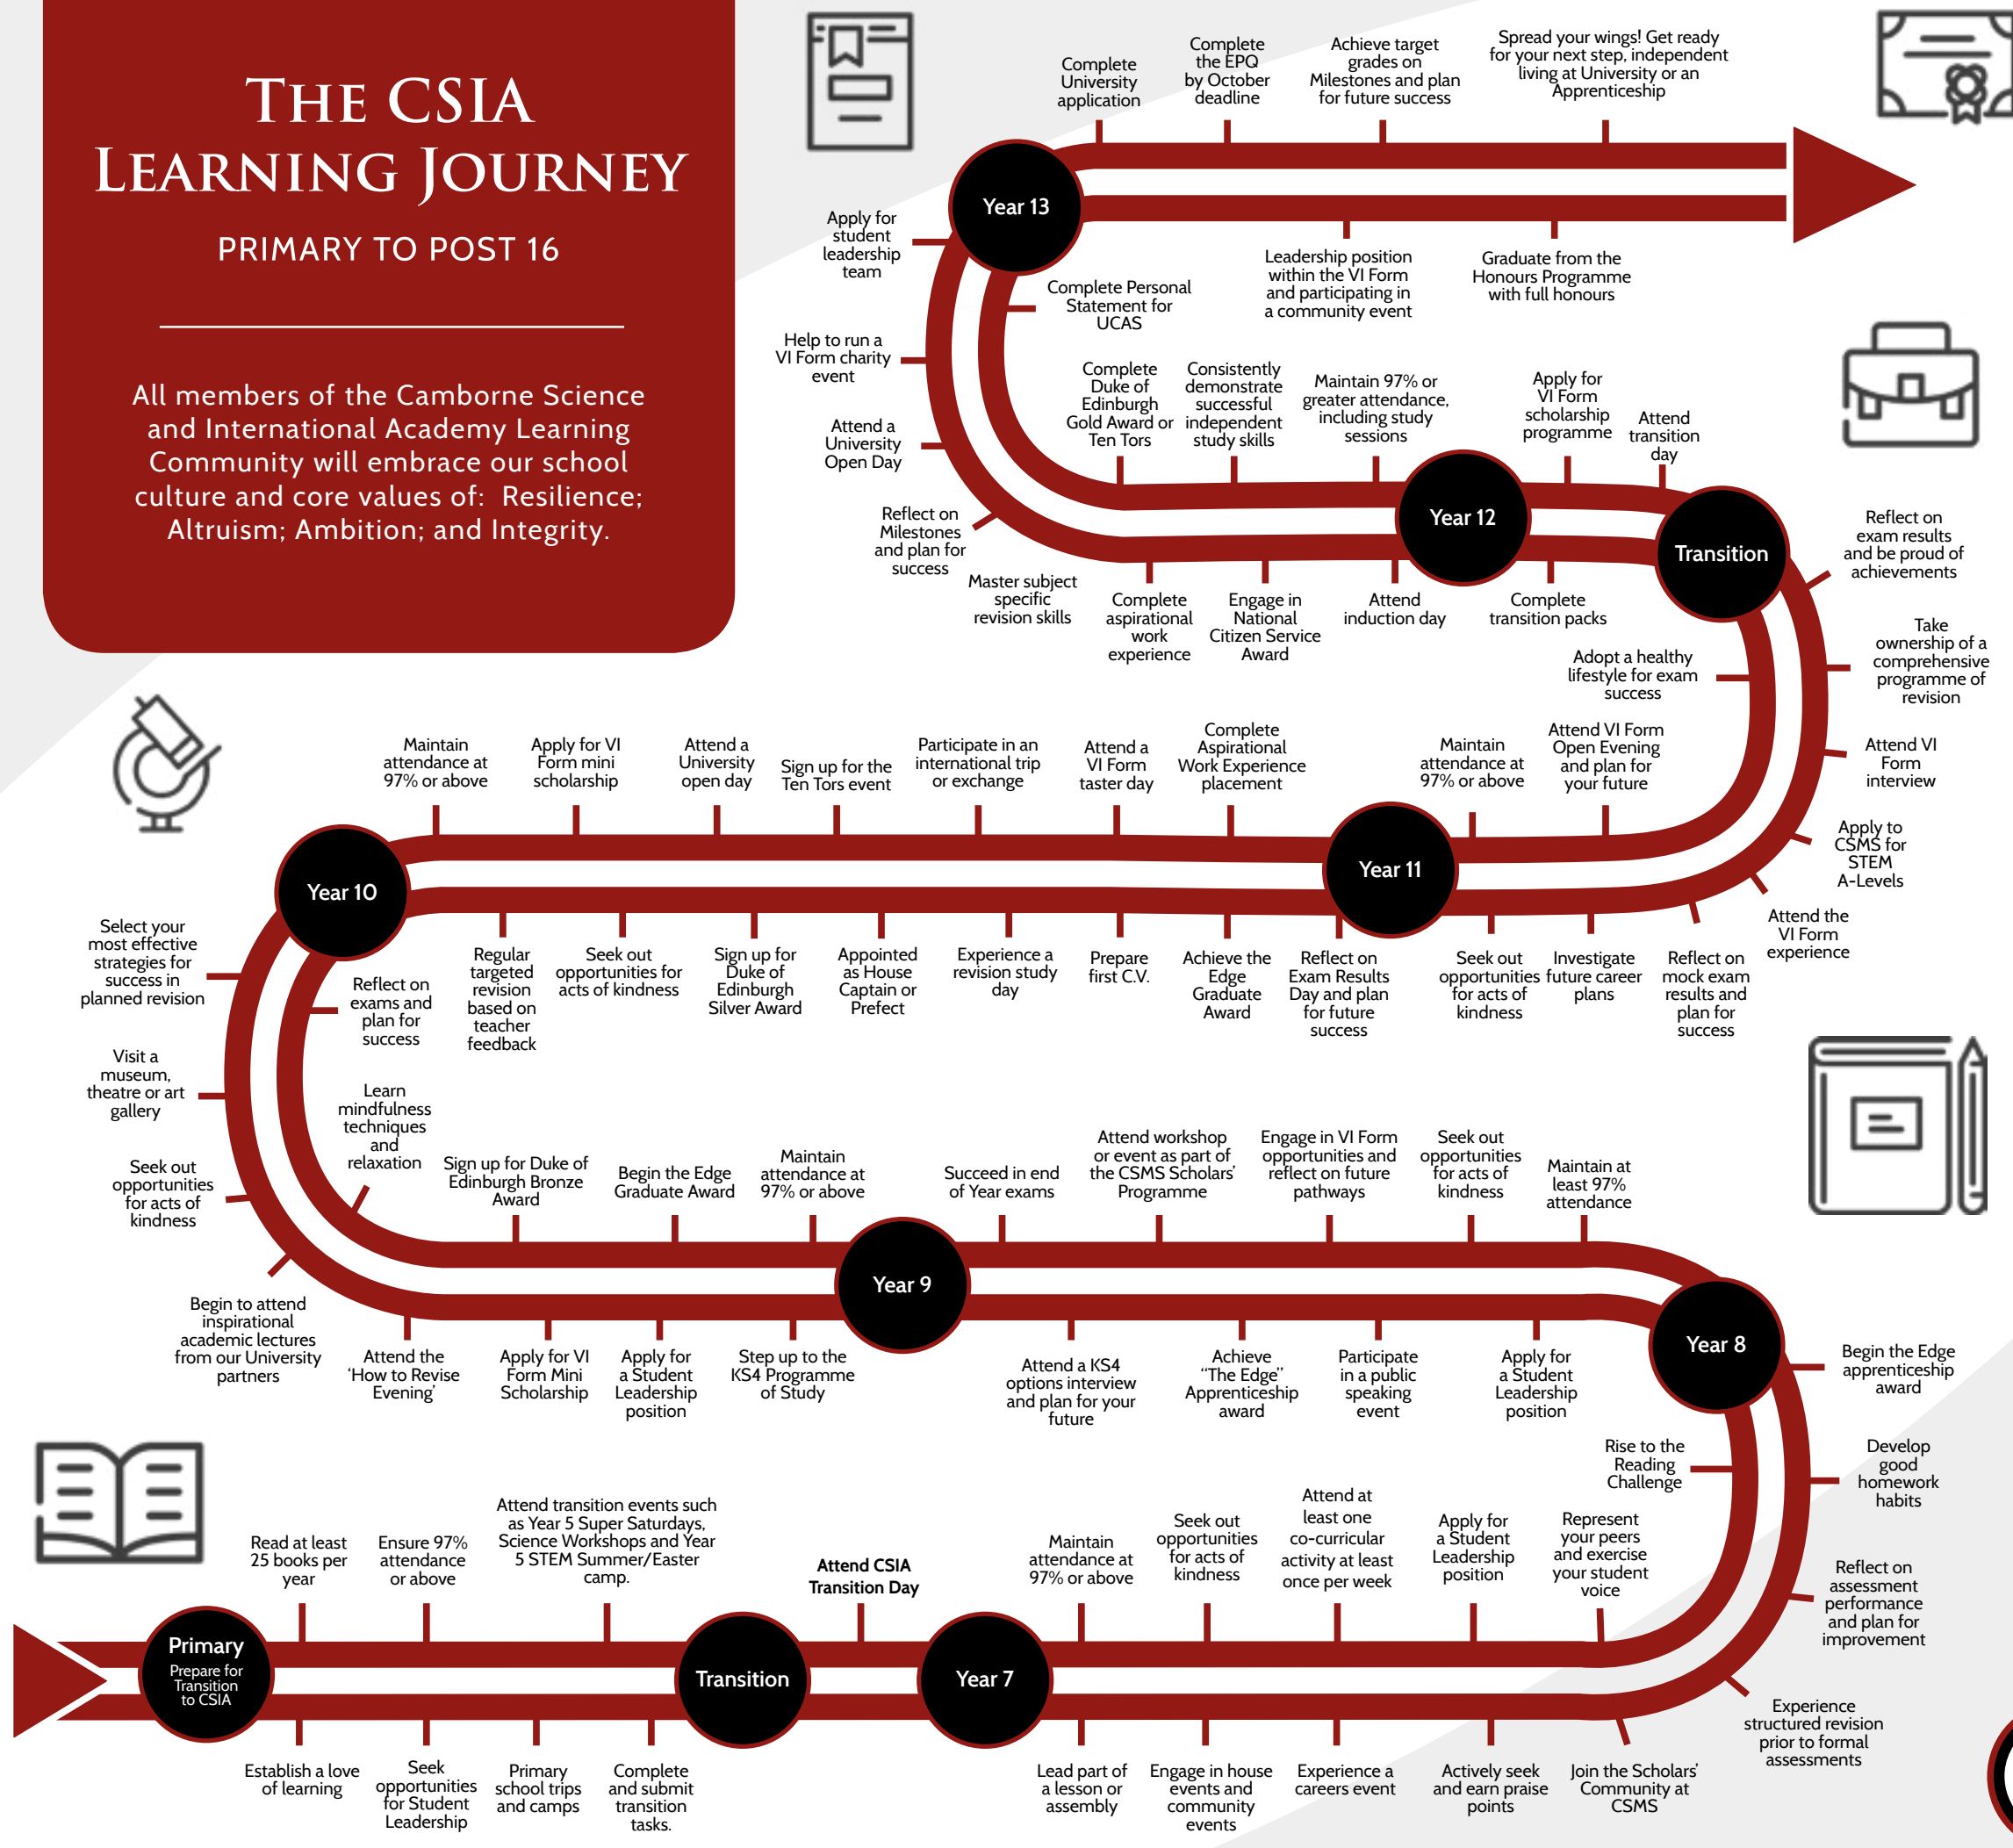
THE CSIA LEARNING JOURNEY

PRIMARY TO POST 16

All members of the Camborne Science and International Academy Learning Community will embrace our school culture and core values of: Resilience; Altruism; Ambition; and Integrity.

Complete University application

Complete the EPQ by October deadline

Achieve target grades on Milestones and plan for future success

Spread your wings! Get ready for your next step, independent living at University or an Apprenticeship

Year 13

Apply for student leadership team

Complete Personal Statement for UCAS

Leadership position within the VI Form and participating in a community event

Graduate from the Honours Programme with full honours

Help to run a VI Form charity event

Attend a University Open Day

Complete Duke of Edinburgh Gold Award or Ten Tors

Consistently demonstrate successful independent study skills

Maintain 97% or greater attendance, including study sessions

Apply for VI Form scholarship programme

Attend transition day

Reflect on Milestones and plan for success

Year 12

Transition

Reflect on exam results and be proud of achievements

Master subject specific revision skills

Complete aspirational work experience

Engage in National Citizen Service Award

Attend induction day

Complete transition packs

Adopt a healthy lifestyle for exam success

Take ownership of a comprehensive programme of revision

Maintain attendance at 97% or above

Apply for VI Form mini scholarship

Attend a University open day

Sign up for the Ten Tors event

Participate in an international trip or exchange

Attend a VI Form taster day

Complete Aspirational Work Experience placement

Maintain attendance at 97% or above

Attend VI Form Open Evening and plan for your future

Attend VI Form interview

Apply to CSMS for STEM A-Levels

Year 10

Year 11

Attend the VI Form experience

Select your most effective strategies for success in planned revision

Reflect on exams and plan for success

Regular targeted revision based on teacher feedback

Seek out opportunities for acts of kindness

Sign up for Duke of Edinburgh Silver Award

Appointed as House Captain or Prefect

Experience a revision study day

Prepare first C.V.

Achieve the Edge Graduate Award

Reflect on Exam Results Day and plan for future success

Seek out opportunities for acts of kindness

Investigate future career plans

Reflect on mock exam results and plan for success

Visit a museum, theatre or art gallery

Learn mindfulness techniques and relaxation

Seek out opportunities for acts of kindness

Sign up for Duke of Edinburgh Bronze Award

Begin the Edge Graduate Award

Maintain attendance at 97% or above

Succeed in end of Year exams

Attend workshop or event as part of the CSMS Scholars' Programme

Engage in VI Form opportunities and reflect on future pathways

Seek out opportunities for acts of kindness

Maintain at least 97% attendance

Year 9

Year 8

Begin to attend inspirational academic lectures from our University partners

Attend the 'How to Revise Evening'

Apply for VI Form Mini Scholarship

Apply for a Student Leadership position

Step up to the KS4 Programme of Study

Attend a KS4 options interview and plan for your future

Achieve "The Edge" Apprenticeship award

Participate in a public speaking event

Apply for a Student Leadership position

Begin the Edge apprenticeship award

Rise to the Reading Challenge

Develop good homework habits

Read at least 25 books per year

Ensure 97% attendance or above

Attend transition events such as Year 5 Super Saturdays, Science Workshops and Year 5 STEM Summer/Easter camp.

Attend CSIA Transition Day

Maintain attendance at 97% or above

Seek out opportunities for acts of kindness

Attend at least one co-curricular activity at least once per week

Apply for a Student Leadership position

Represent your peers and exercise your student voice

Reflect on assessment performance and plan for improvement

Primary
Prepare for Transition to CSIA

Transition

Year 7

Experience structured revision prior to formal assessments

Establish a love of learning

Seek opportunities for Student Leadership

Primary school trips and camps

Complete and submit transition tasks.

Lead part of a lesson or assembly

Engage in house events and community events

Experience a careers event

Actively seek and earn praise points

Join the Scholars' Community at CSMS